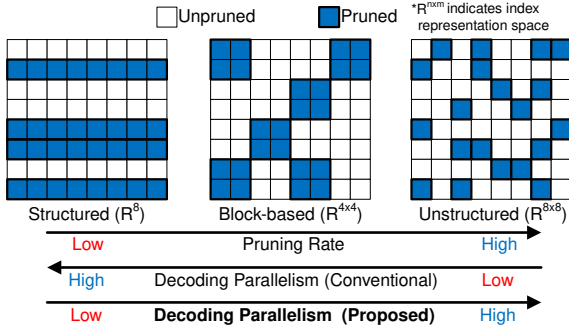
Unpruned Pruned *$R^{nxm}$ indicates index representation space

Structured ($R^{8}$)

Block-based ($R^{4x4}$)

Unstructured ($R^{8x8}$)

Low Pruning Rate High

High Decoding Parallelism (Conventional) Low

Low **Decoding Parallelism (Proposed)** High